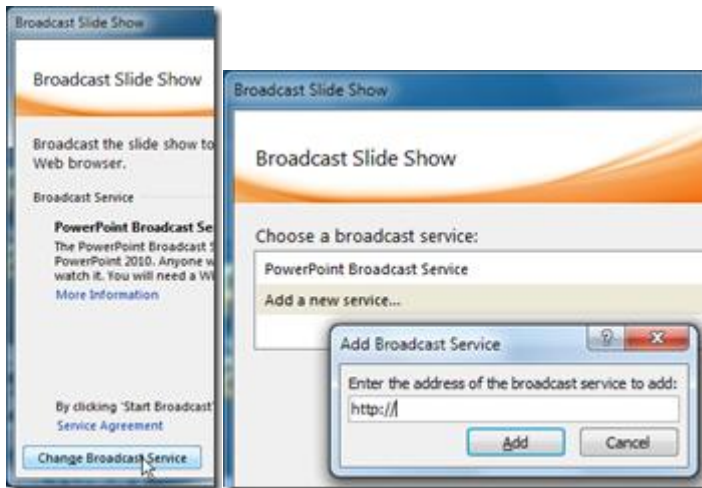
Broadcast Slide Show

Broadcast Slide Show

Broadcast the slide show to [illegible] Web browser.

Broadcast Service

PowerPoint Broadcast Se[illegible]

The PowerPoint Broadcast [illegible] PowerPoint 2010. Anyone w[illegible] watch it. You will need a W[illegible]

More Information

By clicking 'Start Broadcast' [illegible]

Service Agreement

Change Broadcast Service

Broadcast Slide Show

Broadcast Slide Show

Choose a broadcast service:

PowerPoint Broadcast Service

Add a new service...

Add Broadcast Service

?

X

Enter the address of the broadcast service to add:

http://

Add

Cancel